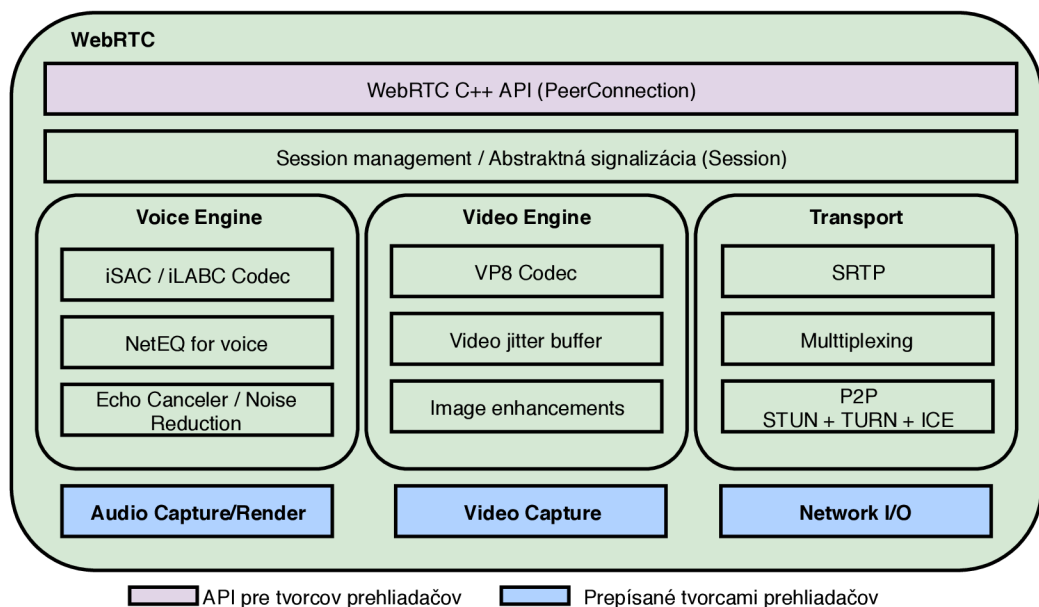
WebRTC

WebRTC C++ API (PeerConnection)

Session management / Abstraktná signalizácia (Session)

Voice Engine

iSAC / iLABC Codec

NetEQ for voice

Echo Canceler / Noise Reduction

Video Engine

VP8 Codec

Video jitter buffer

Image enhancements

Transport

SRTP

Multiplexing

P2P
STUN + TURN + ICE

Audio Capture/Render

Video Capture

Network I/O

API pre tvorcov prehliadačov

Prepísané tvorcami prehliadačov